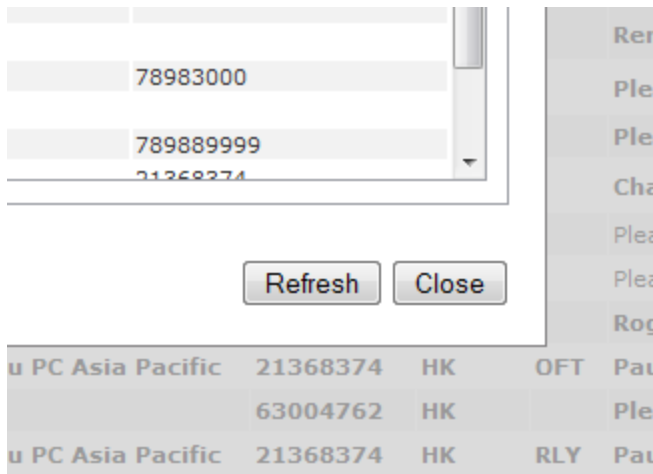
78983000

789889999

21368374

Refresh Close

Rer
Ple
Ple
Cha
Plea
Plea
Rog

| u PC Asia Pacific | 21368374 | HK | OFT | Pau |
|---|---|---|---|---|
| | 63004762 | HK | | Ple |
| u PC Asia Pacific | 21368374 | HK | RLY | Pau |